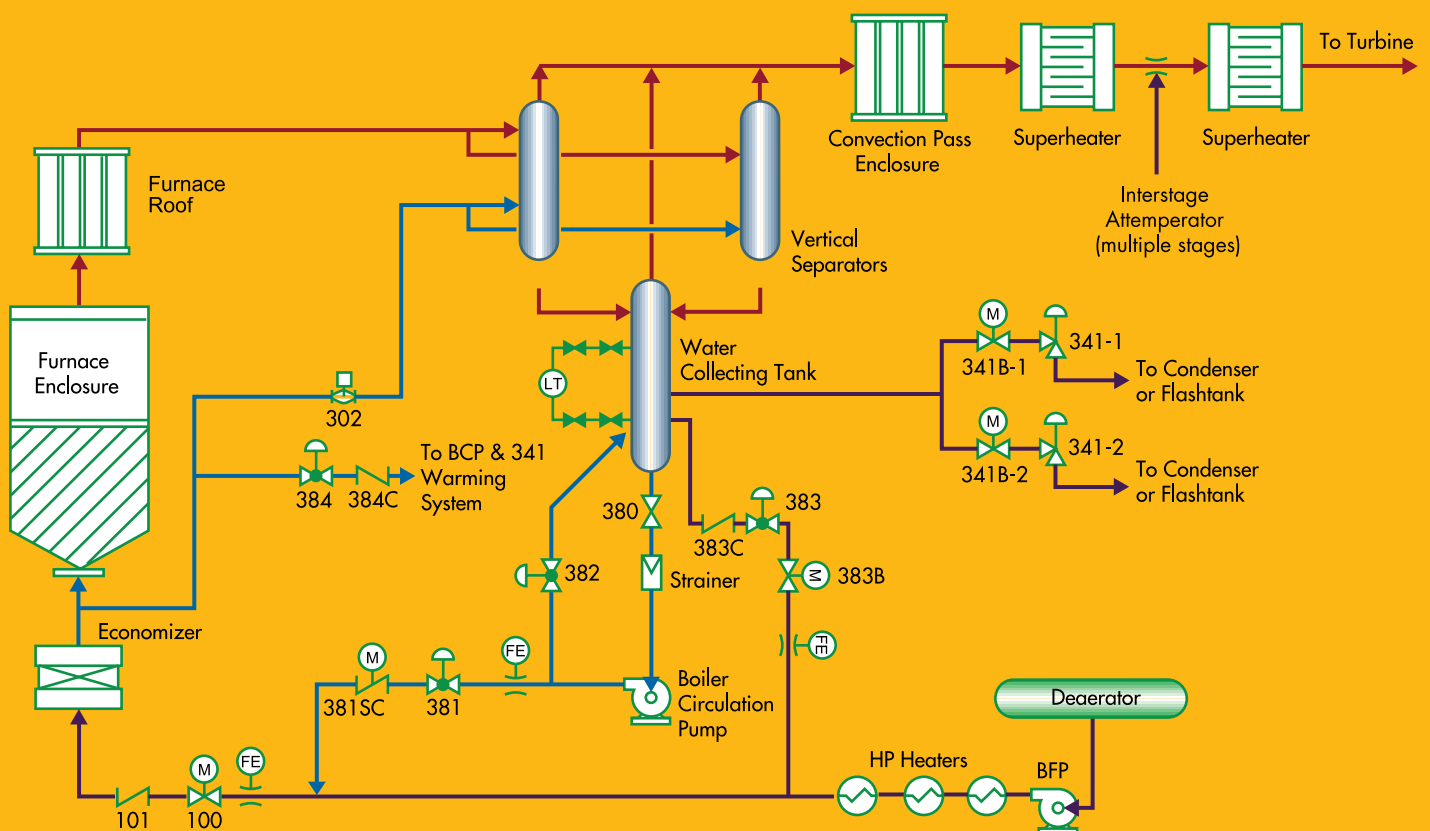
To Turbine

Convection Pass Enclosure

Superheater

Superheater

Interstage Attemperator (multiple stages)

Furnace Roof

Vertical Separators

Furnace Enclosure

Water Collecting Tank

LT

M

341B-1

341-1

To Condenser or Flashtank

M

341B-2

341-2

To Condenser or Flashtank

302

384

384C

To BCP & 341 Warming System

380

383C

383

382

Strainer

M

383B

FE

Economizer

M

381SC

381

FE

Boiler Circulation Pump

Deaerator

HP Heaters

BFP

101

M

100

FE